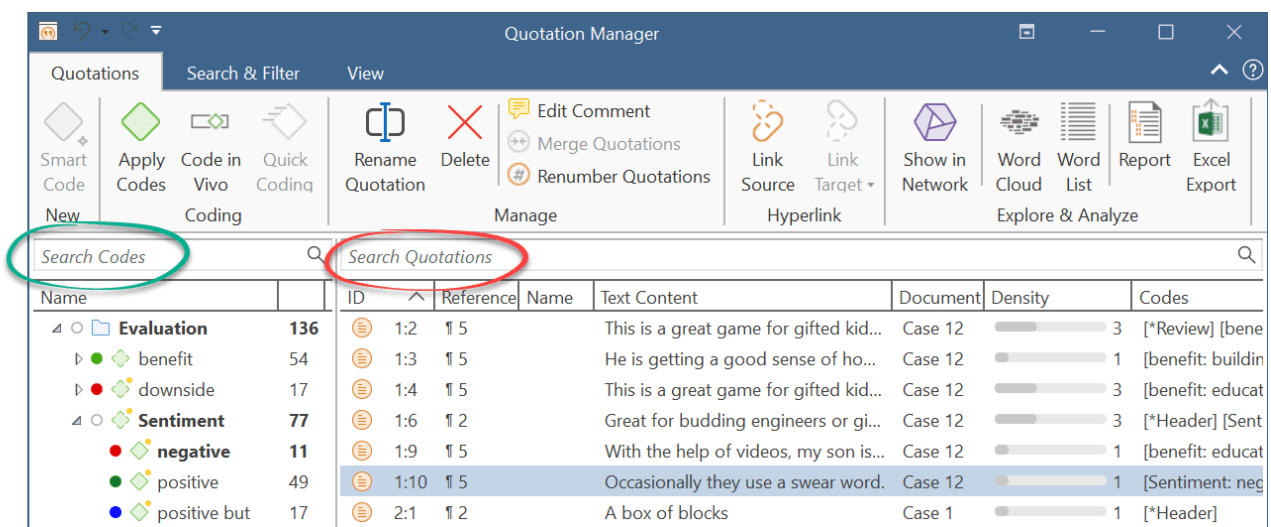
Quotation Manager

Quotations Search & Filter View

Smart Code
New

Apply Codes Code in Vivo Quick Coding
Coding

Rename Quotation Delete Edit Comment Merge Quotations Renumber Quotations
Manage

Link Source Link Target
Hyperlink

Show in Network Word Cloud Word List Report Excel Export
Explore & Analyze

Search Codes

Search Quotations

| Name | |
|---|---|
| Evaluation | 136 |
| benefit | 54 |
| downside | 17 |
| Sentiment | 77 |
| negative | 11 |
| positive | 49 |
| positive but | 17 |

| ID | Reference | Name | Text Content | Document | Density | Codes |
|---|---|---|---|---|---|---|
| 1:2 | ¶ 5 | | This is a great game for gifted kid... | Case 12 | 3 | [*Review] [bene |
| 1:3 | ¶ 5 | | He is getting a good sense of ho... | Case 12 | 1 | [benefit: buildin |
| 1:4 | ¶ 5 | | This is a great game for gifted kid... | Case 12 | 3 | [benefit: educat |
| 1:6 | ¶ 2 | | Great for budding engineers or gi... | Case 12 | 3 | [*Header] [Sent |
| 1:9 | ¶ 5 | | With the help of videos, my son is... | Case 12 | 1 | [benefit: educat |
| 1:10 | ¶ 5 | | Occasionally they use a swear word. | Case 12 | 1 | [Sentiment: neg |
| 2:1 | ¶ 2 | | A box of blocks | Case 1 | 1 | [*Header] |